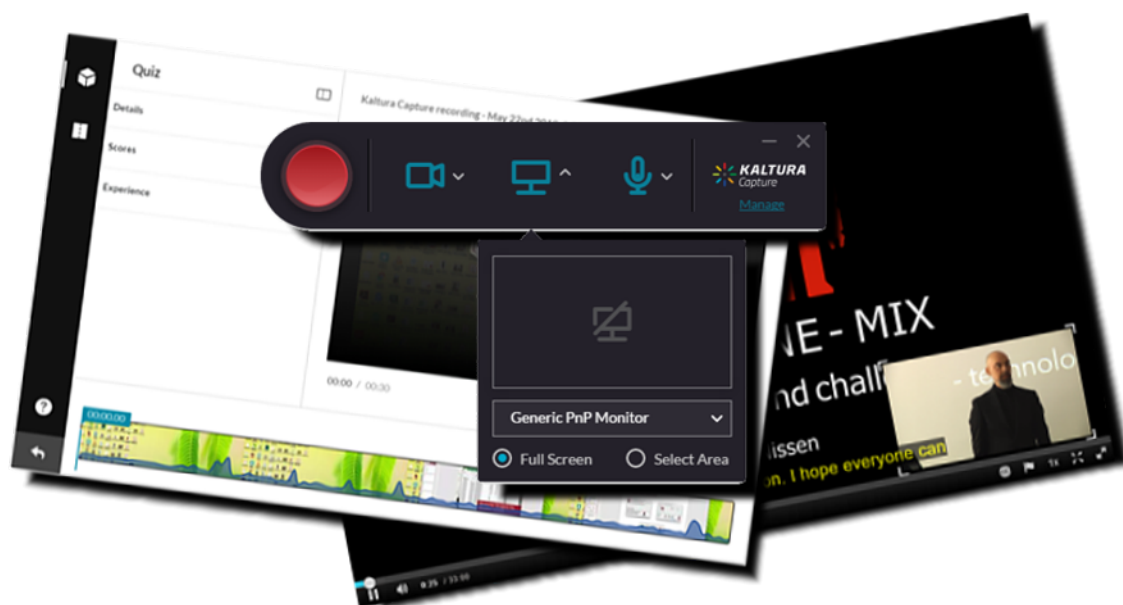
Quiz

Details

Scores

Experience

Kaltura Capture recording - May 22nd 2018

KALTURA Capture

Manage

00:00 / 00:30

00:00:00

Generic PnP Monitor

Full Screen

Select Area

NE - MIX

nd chall

- technolo

issen

n. I hope everyone can

1x

0:35 / 33:00